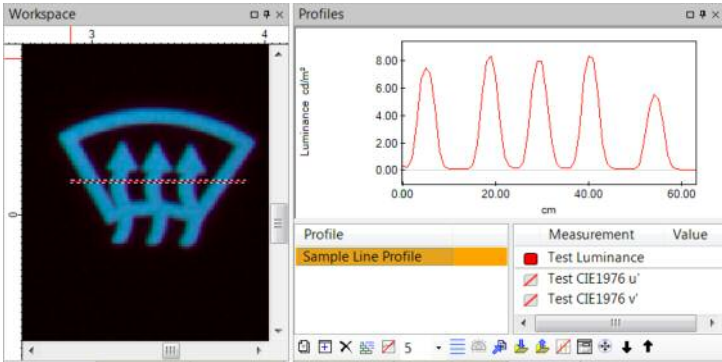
Workspace

3

4

0

Profiles

Luminance cd/m²

8.00

6.00

4.00

2.00

0.00

0.00

20.00

40.00

60.00

cm

| Profile |
|---|
| Sample Line Profile |

| Measurement | Value |
|---|---|
| Test Luminance | |
| Test CIE1976 u' | |
| Test CIE1976 v' | |

5